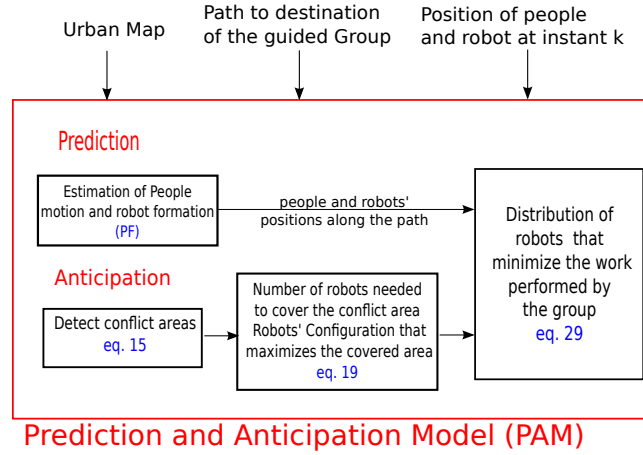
Urban Map

Path to destination of the guided Group

Position of people and robot at instant k

Prediction

Estimation of People motion and robot formation (PF)

people and robots' positions along the path

Distribution of robots that minimize the work performed by the group eq. 29

Anticipation

Detect conflict areas eq. 15

Number of robots needed to cover the conflict area Robots' Configuration that maximizes the covered area eq. 19

Prediction and Anticipation Model (PAM)